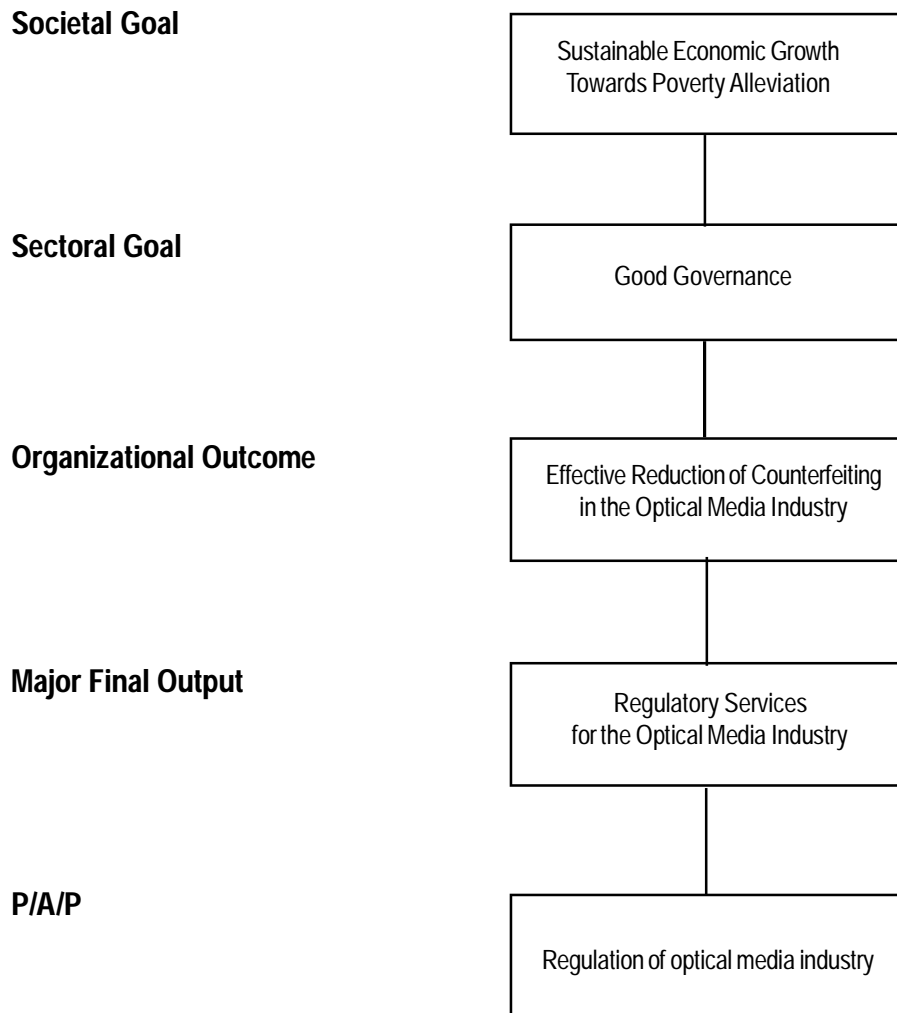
Societal Goal

Sustainable Economic Growth Towards Poverty Alleviation

Sectoral Goal

Good Governance

Organizational Outcome

Effective Reduction of Counterfeiting in the Optical Media Industry

Major Final Output

Regulatory Services for the Optical Media Industry

P/A/P

Regulation of optical media industry